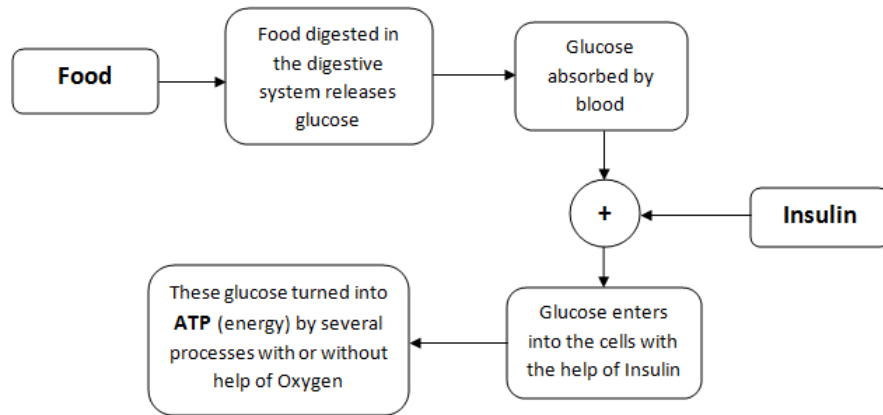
Food

Food digested in the digestive system releases glucose

Glucose absorbed by blood

+

Insulin

Glucose enters into the cells with the help of Insulin

These glucose turned into **ATP** (energy) by several processes with or without help of Oxygen